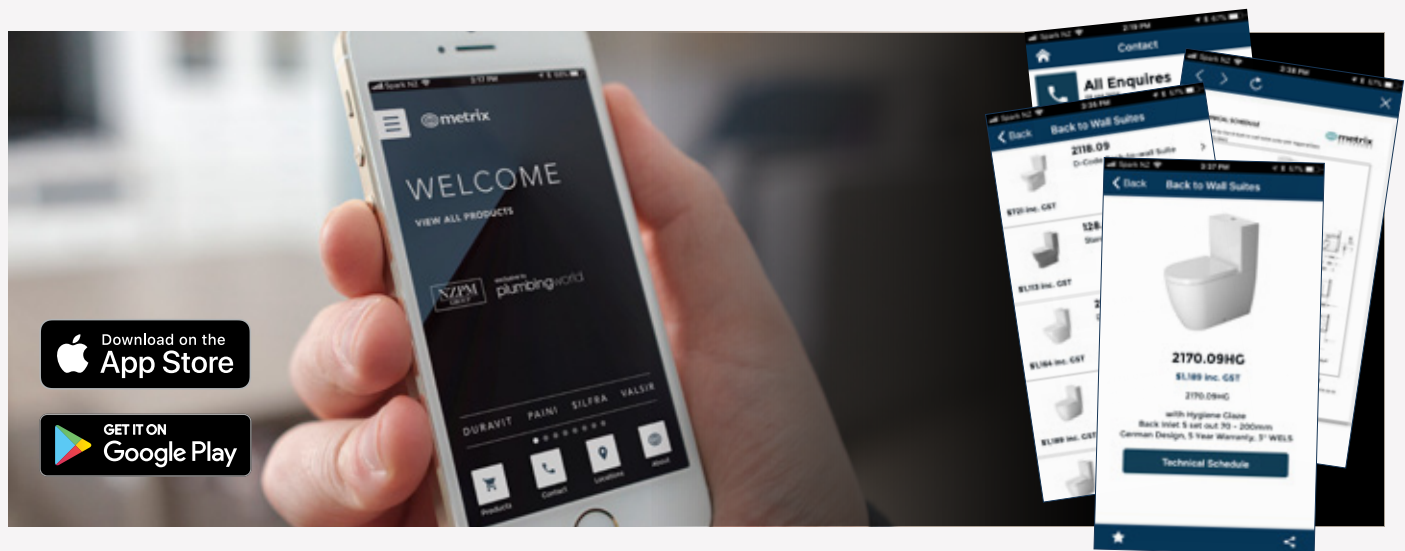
Download on the
App Store

GET IT ON
Google Play

Spark NZ 3:17 PM 65%
metrix
WELCOME
VIEW ALL PRODUCTS
NZPM GROUP
welcome to plumbingworld
DURAVIT PAINI SILFRA VALSIR
Products Contact Locations About

Spark NZ 2:19 PM 67%
Contact
All Enquires

3:28 PM
metrix

Spark NZ 3:26 PM
Back Back to Wall Suites
2118.09
D-Code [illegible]
$721 inc. GST
128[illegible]
$1,113 inc. GST
$1,164 inc. GST
$1,189 inc. GST

Spark NZ 3:37 PM
Back Back to Wall Suites
2170.09HG
$1,189 inc. GST
2170.09HG
with Hygiene Glaze
Back Inlet S set out 70 - 200mm
German Design, 5 Year Warranty, 5* WELS
Technical Schedule